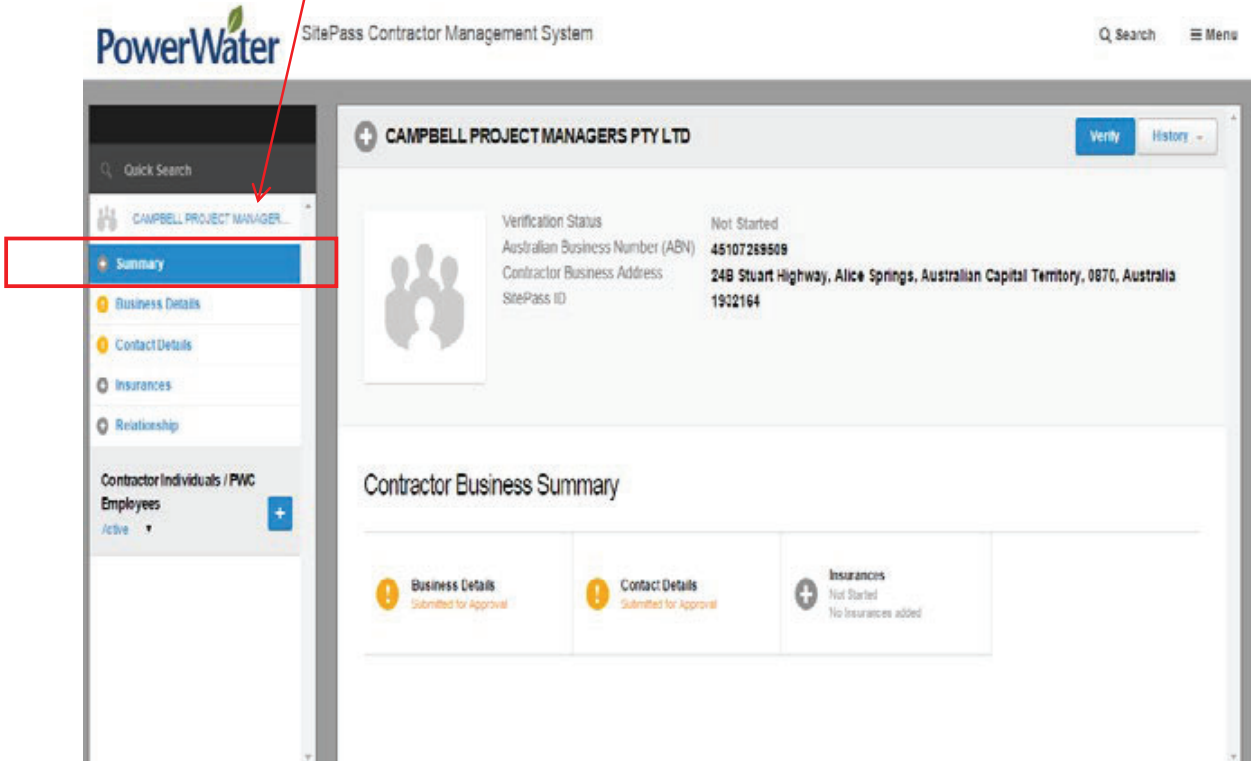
PowerWater SitePass Contractor Management System

Search ≡ Menu

Quick Search

CAMPBELL PROJECT MANAGER...

Summary

Business Details

Contact Details

Insurances

Relationship

Contractor Individuals / PWC Employees

Active ▾

+

CAMPBELL PROJECT MANAGERS PTY LTD

Verify History ▾

Verification Status Not Started
Australian Business Number (ABN) 45107269509
Contractor Business Address 24B Stuart Highway, Alice Springs, Australian Capital Territory, 0870, Australia
SitePass ID 1932164

Contractor Business Summary

Business Details
Submitted for Approval

Contact Details
Submitted for Approval

Insurances
Not Started
No Insurances added